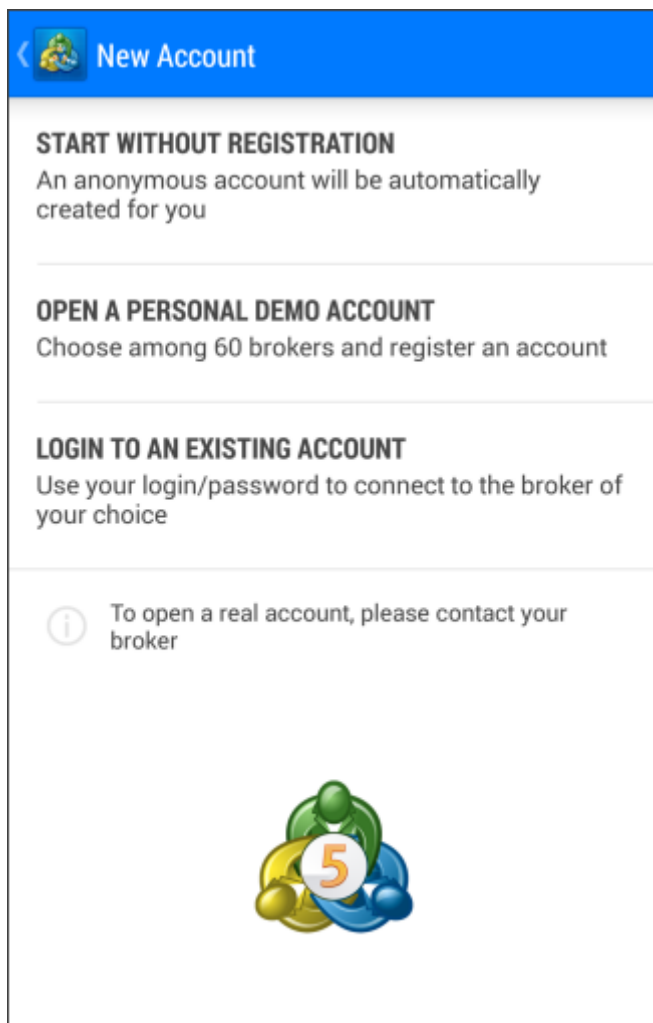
New Account

START WITHOUT REGISTRATION
An anonymous account will be automatically created for you

OPEN A PERSONAL DEMO ACCOUNT
Choose among 60 brokers and register an account

LOGIN TO AN EXISTING ACCOUNT
Use your login/password to connect to the broker of your choice

To open a real account, please contact your broker

5